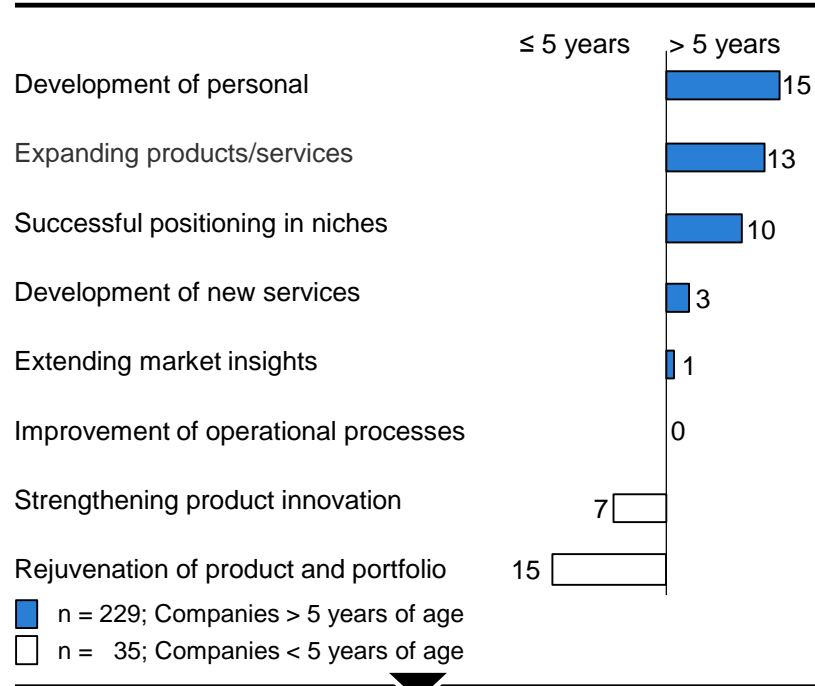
≤ 5 years
> 5 years

Development of personal 15
Expanding products/services 13
Successful positioning in niches 10
Development of new services 3
Extending market insights 1
Improvement of operational processes 0
Strengthening product innovation 7
Rejuvenation of product and portfolio 15

n = 229; Companies > 5 years of age
n = 35; Companies < 5 years of age